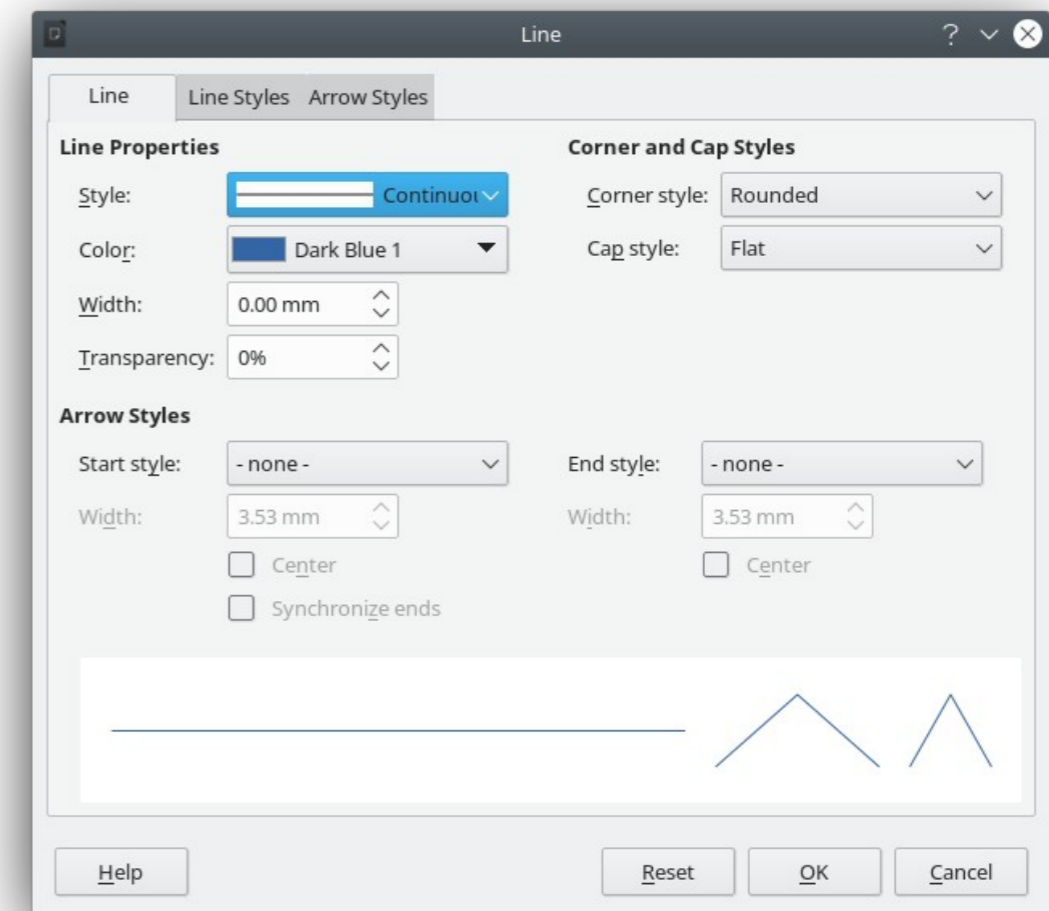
Line

Line | Line Styles | Arrow Styles

Line Properties

Style: Continuou

Color: Dark Blue 1

Width: 0.00 mm

Transparency: 0%

Corner and Cap Styles

Corner style: Rounded

Cap style: Flat

Arrow Styles

Start style: - none -

Width: 3.53 mm

Center

Synchronize ends

End style: - none -

Width: 3.53 mm

Center

Help

Reset

OK

Cancel